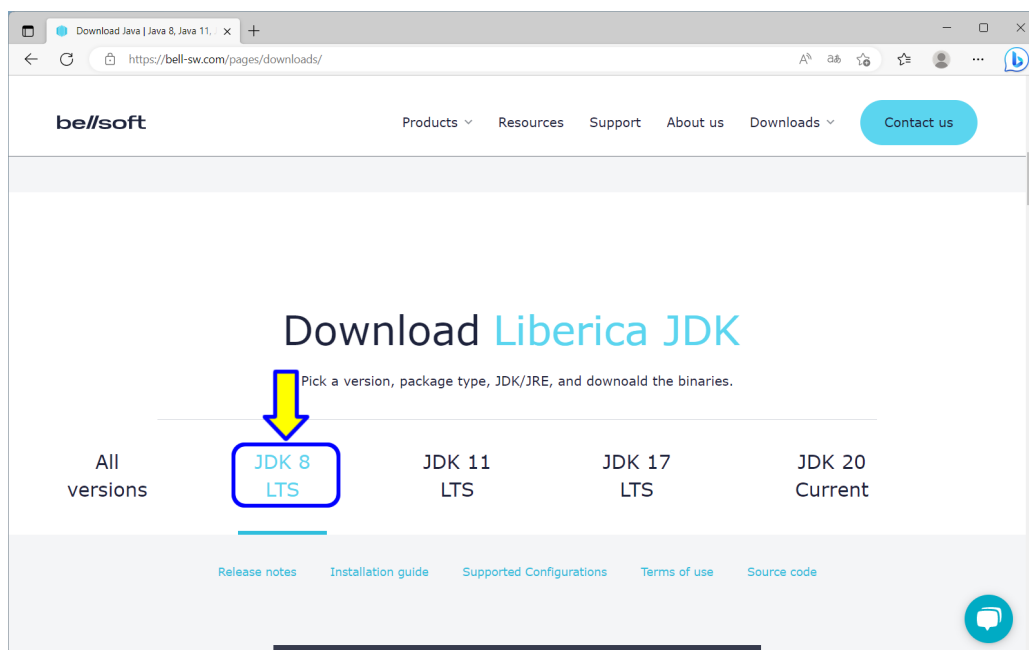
Download Java | Java 8, Java 11, J

https://bell-sw.com/pages/downloads/

bellsoft

Products Resources Support About us Downloads Contact us

Download Liberica JDK

Pick a version, package type, JDK/JRE, and downoald the binaries.

All versions

JDK 8 LTS

JDK 11 LTS

JDK 17 LTS

JDK 20 Current

Release notes Installation guide Supported Configurations Terms of use Source code